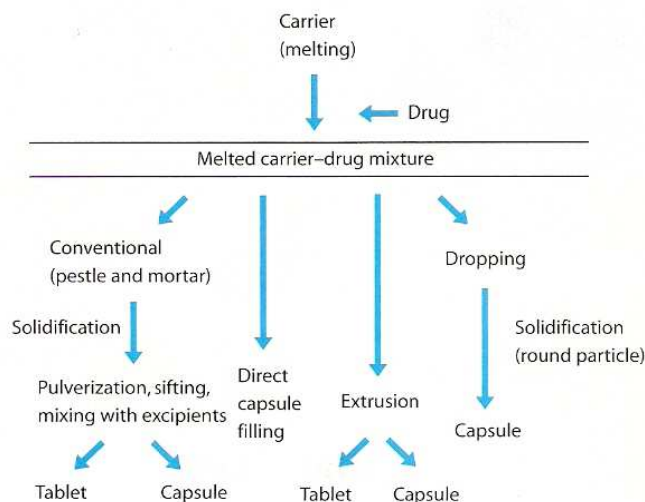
Carrier
(melting)

Drug

Melted carrier–drug mixture

Conventional
(pestle and mortar)

Solidification

Pulverization, sifting,
mixing with excipients

Tablet

Capsule

Direct
capsule
filling

Extrusion

Tablet

Capsule

Dropping

Solidification
(round particle)

Capsule